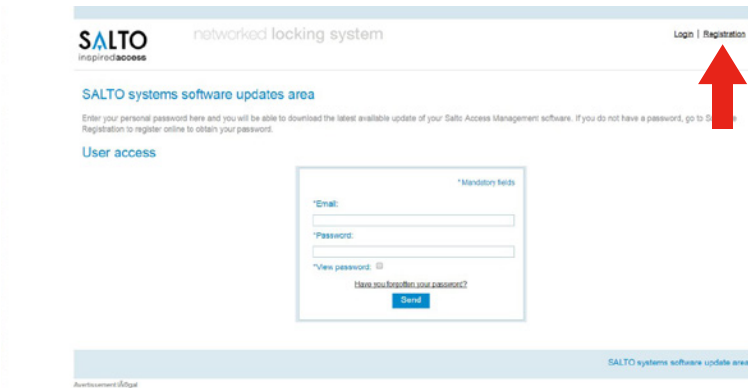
SALTO
inspiredaccess

networked locking system

Login | Registration

SALTO systems software updates area

Enter your personal password here and you will be able to download the latest available update of your Salto Access Management software. If you do not have a password, go to S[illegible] Registration to register online to obtain your password.

User access

*Mandatory fields

*Email:

*Password:

*View password:

Have you forgotten your password?

Send

SALTO systems software update area

Avertissement légal